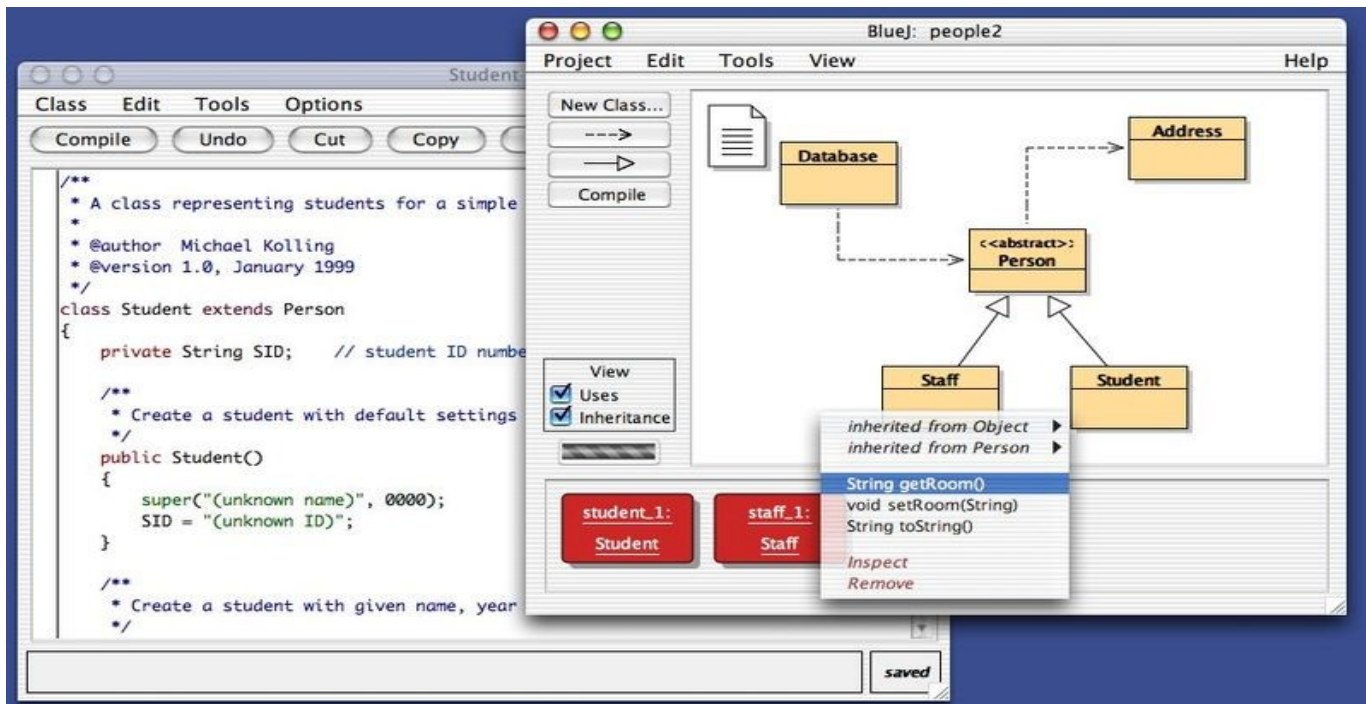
Student

Class Edit Tools Options

Compile Undo Cut Copy

/**
 * A class representing students for a simple
 *
 * @author Michael Kolling
 * @version 1.0, January 1999
 */
class Student extends Person
{
    private String SID;    // student ID numbe

    /**
     * Create a student with default settings
     */
    public Student()
    {
        super("(unknown name)", 0000);
        SID = "(unknown ID)";
    }

    /**
     * Create a student with given name, year
     */

saved

BlueJ: people2

Project Edit Tools View Help

New Class...

--->

Compile

View
Uses
Inheritance

Database

Address

<<abstract>>:
Person

Staff

Student

inherited from Object
inherited from Person
String getRoom()
void setRoom(String)
String toString()
Inspect
Remove

student_1:
Student

staff_1:
Staff